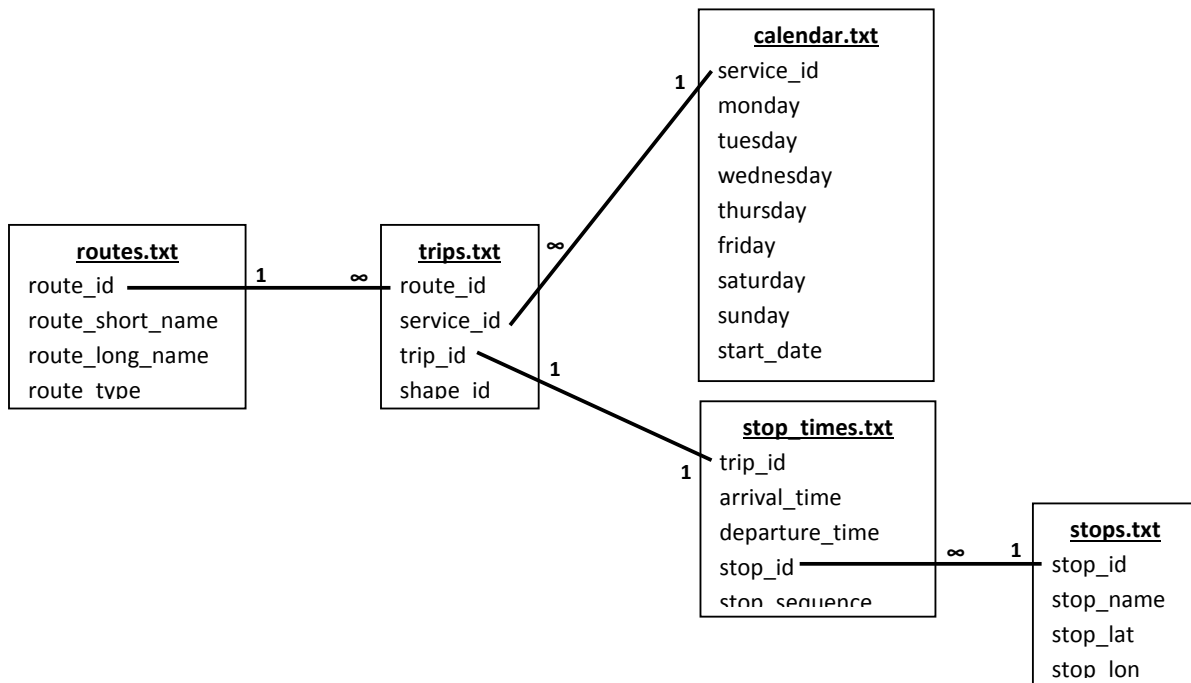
calendar.txt
service_id
monday
tuesday
wednesday
thursday
friday
saturday
sunday
start_date

routes.txt
route_id
route_short_name
route_long_name
route_type

trips.txt
route_id
service_id
trip_id
shape_id

stop_times.txt
trip_id
arrival_time
departure_time
stop_id
stop_sequence

stops.txt
stop_id
stop_name
stop_lat
stop_lon

1
∞
1
∞
1
1
∞
1